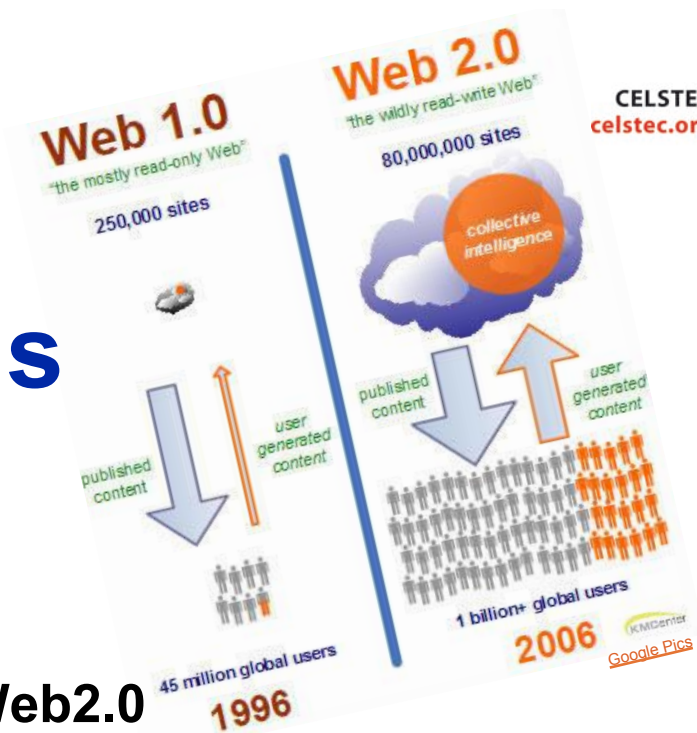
Web 1.0
"the mostly read-only Web"
250,000 sites
published content
user generated content
45 million global users
1996

Web 2.0
"the wildly read-write Web"
80,000,000 sites
collective intelligence
published content
user generated content
1 billion+ global users
2006
KMCenter
Google Pics

CELSTE
celstec.or

s

Veb2.0